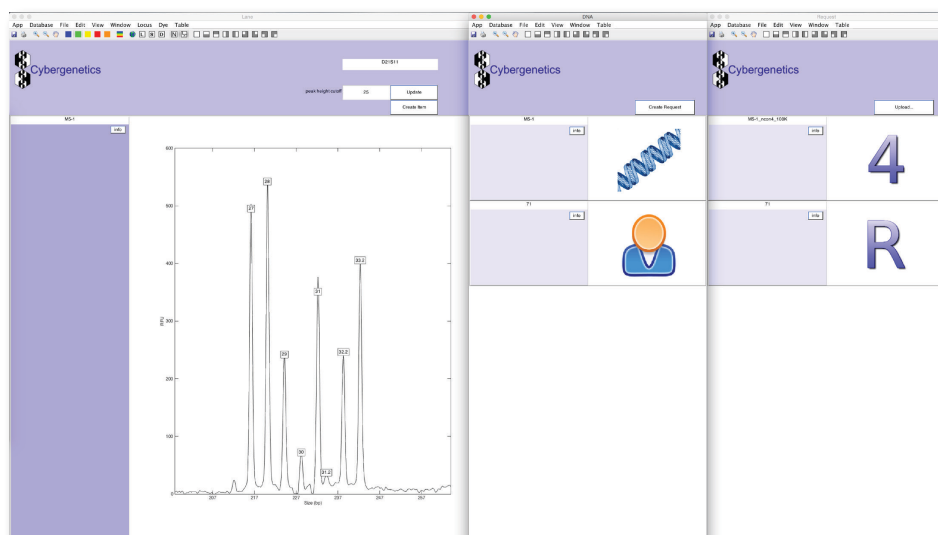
Lane

App Database File Edit View Window Locus Dye Table

Cybergenetics

D21S11

peak height cutoff 25 Update

Create Item

MS-1

info

600

500

400

300

200

100

0

RFU

27

28

29

30

31

31.2

32.2

33.2

207 217 227 237 247 257

Size (bp)

DNA

App Database File Edit View Window Table

Cybergenetics

Create Request

MS-1

info

T1

info

Request

App Database File Edit View Window Table

Cybergenetics

Upload...

MS-1_ncon4_100K

info

4

T1

info

R